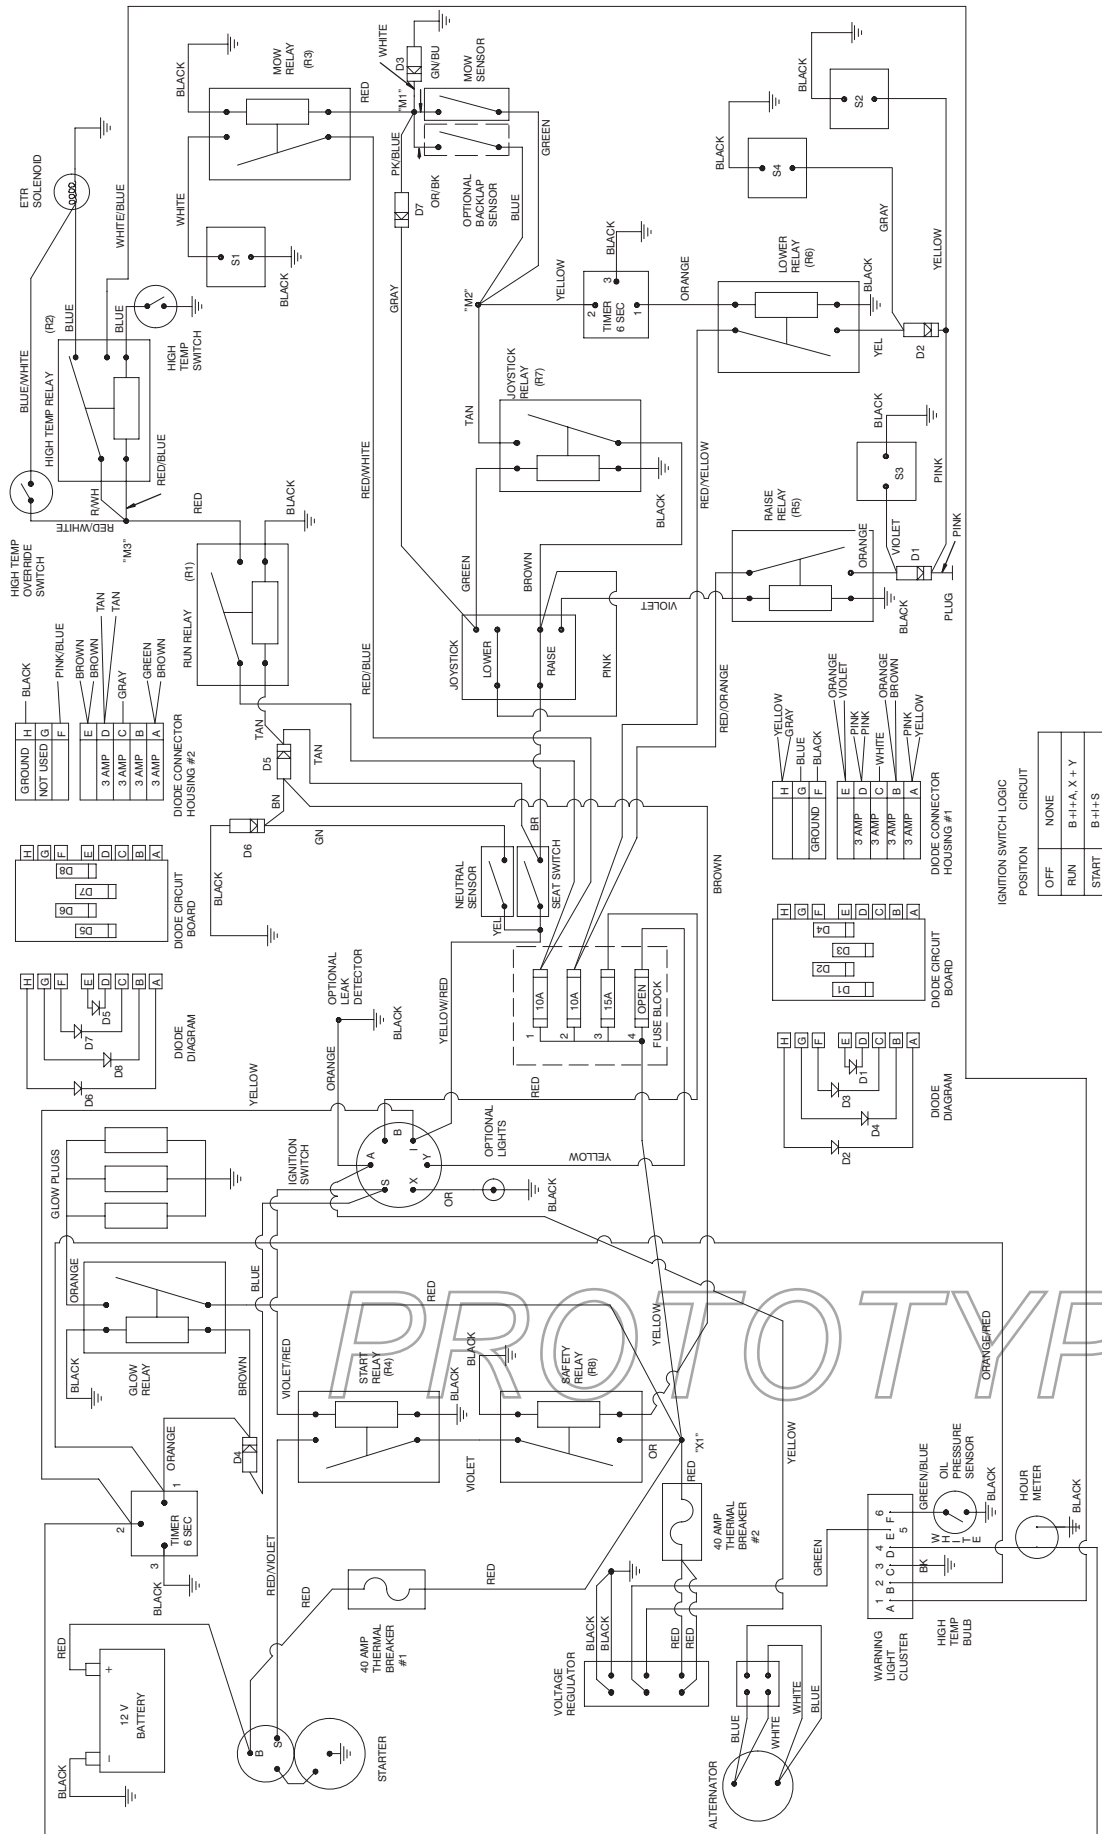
PROTOTYPE

MOW RELAY (R3)
MOW SENSOR
OPTIONAL BACKLAP SENSOR
ETR SOLENOID
HIGH TEMP SWITCH
HIGH TEMP RELAY (R2)
HIGH TEMP OVERRIDE SWITCH
"M1"
"M2"
"M3"
WHITE
GN/BU
D3
RED
BLACK
WHITE/BLUE
WHITE
S1
BLACK
PK/BLUE
OR/BK
D7
GREEN
BLUE
GRAY
BLUE
BLUE
BLUE/WHITE
RED/BLUE
R/WH
RED/WHITE
RED
BLACK
RUN RELAY (R1)
TIMER 6 SEC
YELLOW
ORANGE
LOWER RELAY (R6)
BLACK
S4
S2
GRAY
YELLOW
YEL
D2
JOYSTICK RELAY (R7)
TAN
BLACK
RED/WHITE
RED/YELLOW
S3
PINK
VIOLET
D1
PINK
PLUG
RAISE RELAY (R5)
ORANGE
VIOLET
BLACK
JOYSTICK
LOWER
RAISE
PINK
GREEN
BROWN
RED/BLUE
RED/ORANGE

| H | GROUND | BLACK |
|---|---|---|
| G | NOT USED | |
| F | | PINK/BLUE |
| E | 3 AMP | BROWN |
| D | 3 AMP | BROWN, TAN |
| C | 3 AMP | GRAY, TAN |
| B | 3 AMP | GREEN |
| A | 3 AMP | BROWN |

DIODE CONNECTOR HOUSING #2

| H | | YELLOW, GRAY |
|---|---|---|
| G | | BLUE |
| F | GROUND | BLACK |
| E | 3 AMP | ORANGE, VIOLET |
| D | 3 AMP | PINK, PINK |
| C | 3 AMP | WHITE |
| B | 3 AMP | ORANGE, BROWN |
| A | 3 AMP | PINK, YELLOW |

DIODE CONNECTOR HOUSING #1

IGNITION SWITCH LOGIC

| POSITION | CIRCUIT |
|---|---|
| OFF | NONE |
| RUN | B+I+A, X+Y |
| START | B+I+S |

TAN
D5
TAN
BN
D6
GN
BR
BLACK
DIODE CIRCUIT BOARD
D8 D7 D6 D5
DIODE DIAGRAM
D4 D3 D2 D1
DIODE CIRCUIT BOARD
DIODE DIAGRAM
NEUTRAL SENSOR
SEAT SWITCH
YEL
BROWN
OPTIONAL LEAK DETECTOR
BLACK
ORANGE
YELLOW/RED
10A 10A 15A OPEN
1 2 3 4
FUSE BLOCK
YELLOW
RED
OPTIONAL LIGHTS
YELLOW
IGNITION SWITCH
A B I Y S X
OR
BLACK
GLOW PLUGS
ORANGE
BLACK
GLOW RELAY
BROWN
BLUE
RED
VIOLET/RED
START RELAY (R4)
BLACK
SAFETY RELAY (R8)
BLACK
YELLOW
ORANGE/RED
D4
ORANGE
TIMER 6 SEC
1 2 3
BLACK
VIOLET
OR
"X1"
RED
40 AMP THERMAL BREAKER #2
YELLOW
GREEN
GREEN/BLUE
OIL PRESSURE SENSOR
BLACK
HOUR METER
BLACK
WHITE
BK
WARNING LIGHT CLUSTER
A B C D E F
1 2 3 4 5 6
HIGH TEMP BULB
RED/VIOLET
RED
40 AMP THERMAL BREAKER #1
RED
BLACK
BLACK
RED
RED
VOLTAGE REGULATOR
BLUE
WHITE
WHITE
BLUE
ALTERNATOR
RED
+
12 V BATTERY
-
BLACK
B
S
STARTER